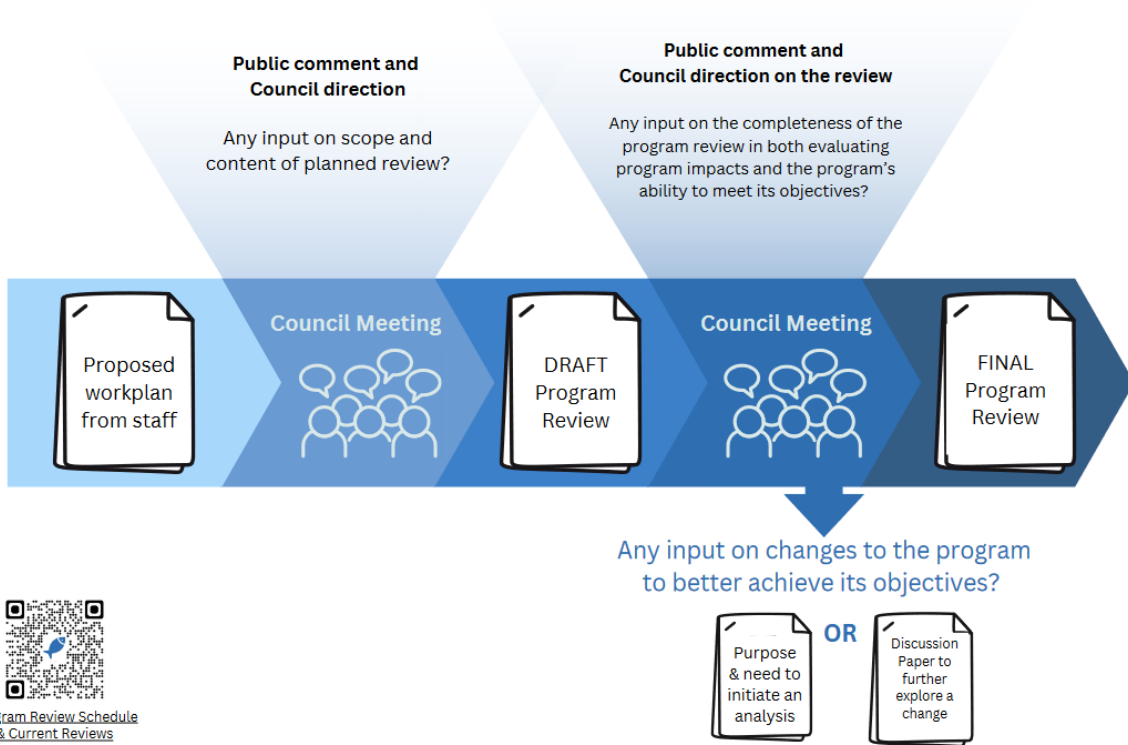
Public comment and Council direction

Any input on scope and content of planned review?

Public comment and Council direction on the review

Any input on the completeness of the program review in both evaluating program impacts and the program's ability to meet its objectives?

Proposed workplan from staff

Council Meeting

DRAFT Program Review

Council Meeting

FINAL Program Review

Any input on changes to the program to better achieve its objectives?

Purpose & need to initiate an analysis

OR

Discussion Paper to further explore a change

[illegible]ram Review Schedule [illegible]& Current Reviews